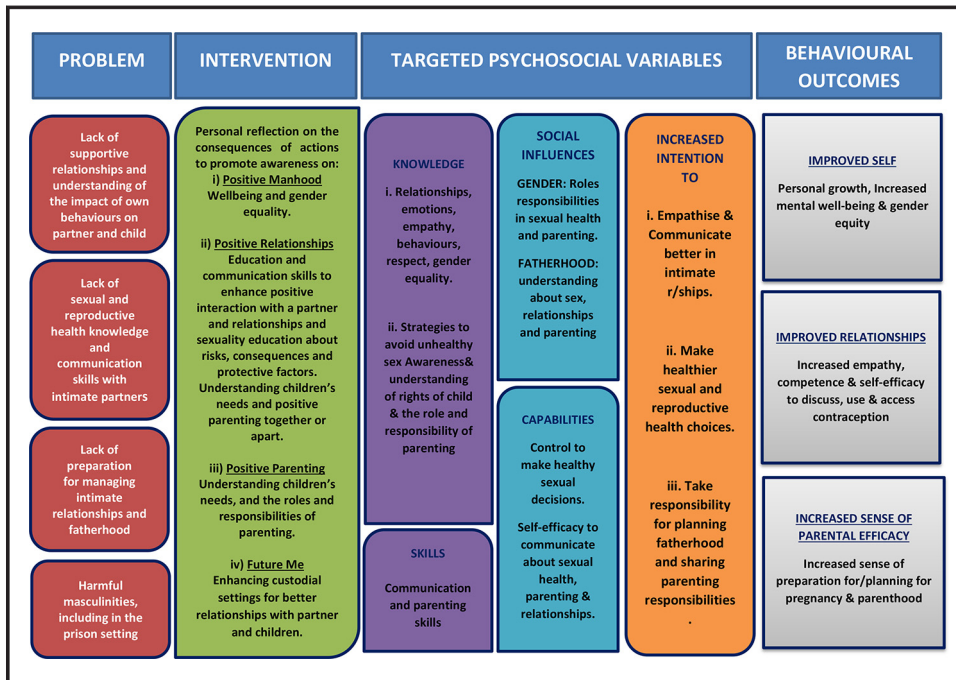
PROBLEM

INTERVENTION

TARGETED PSYCHOSOCIAL VARIABLES

BEHAVIOURAL OUTCOMES

Lack of supportive relationships and understanding of the impact of own behaviours on partner and child

Lack of sexual and reproductive health knowledge and communication skills with intimate partners

Lack of preparation for managing intimate relationships and fatherhood

Harmful masculinities, including in the prison setting

Personal reflection on the consequences of actions to promote awareness on:
i) Positive Manhood
Wellbeing and gender equality.

ii) Positive Relationships
Education and communication skills to enhance positive interaction with a partner and relationships and sexuality education about risks, consequences and protective factors. Understanding children's needs and positive parenting together or apart.

iii) Positive Parenting
Understanding children's needs, and the roles and responsibilities of parenting.

iv) Future Me
Enhancing custodial settings for better relationships with partner and children.

KNOWLEDGE

i. Relationships, emotions, empathy, behaviours, respect, gender equality.

ii. Strategies to avoid unhealthy sex Awareness& understanding of rights of child & the role and responsibility of parenting

SKILLS

Communication and parenting skills

SOCIAL INFLUENCES

GENDER: Roles responsibilities in sexual health and parenting.

FATHERHOOD: understanding about sex, relationships and parenting

CAPABILITIES

Control to make healthy sexual decisions.

Self-efficacy to communicate about sexual health, parenting & relationships.

INCREASED INTENTION TO

i. Empathise & Communicate better in intimate r/ships.

ii. Make healthier sexual and reproductive health choices.

iii. Take responsibility for planning fatherhood and sharing parenting responsibilities
.

IMPROVED SELF

Personal growth, Increased mental well-being & gender equity

IMPROVED RELATIONSHIPS

Increased empathy, competence & self-efficacy to discuss, use & access contraception

INCREASED SENSE OF PARENTAL EFFICACY

Increased sense of preparation for/planning for pregnancy & parenthood